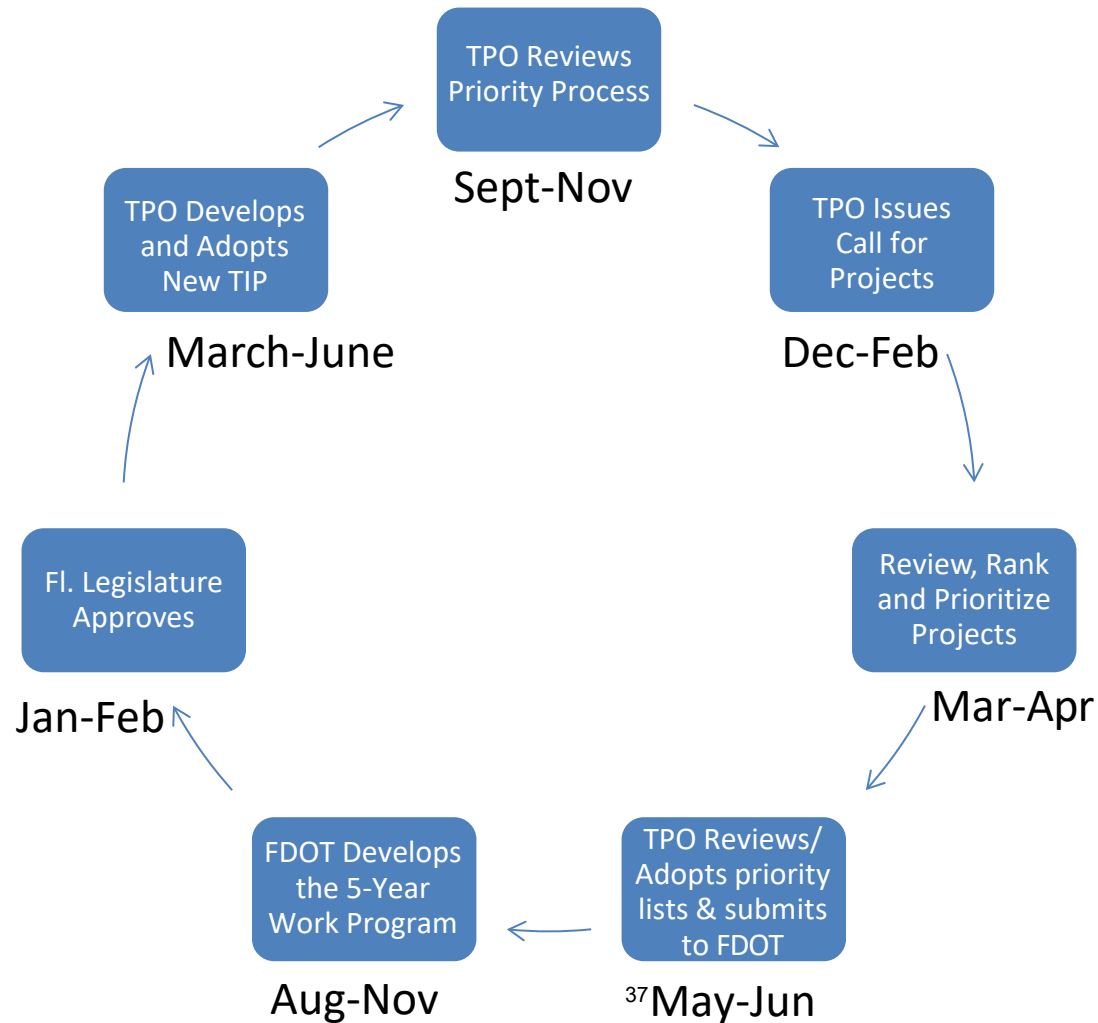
TPO Reviews Priority Process

Sept-Nov

TPO Issues Call for Projects

Dec-Feb

Review, Rank and Prioritize Projects

Mar-Apr

TPO Reviews/ Adopts priority lists & submits to FDOT

$^{37}$May-Jun

FDOT Develops the 5-Year Work Program

Aug-Nov

Fl. Legislature Approves

Jan-Feb

TPO Develops and Adopts New TIP

March-June